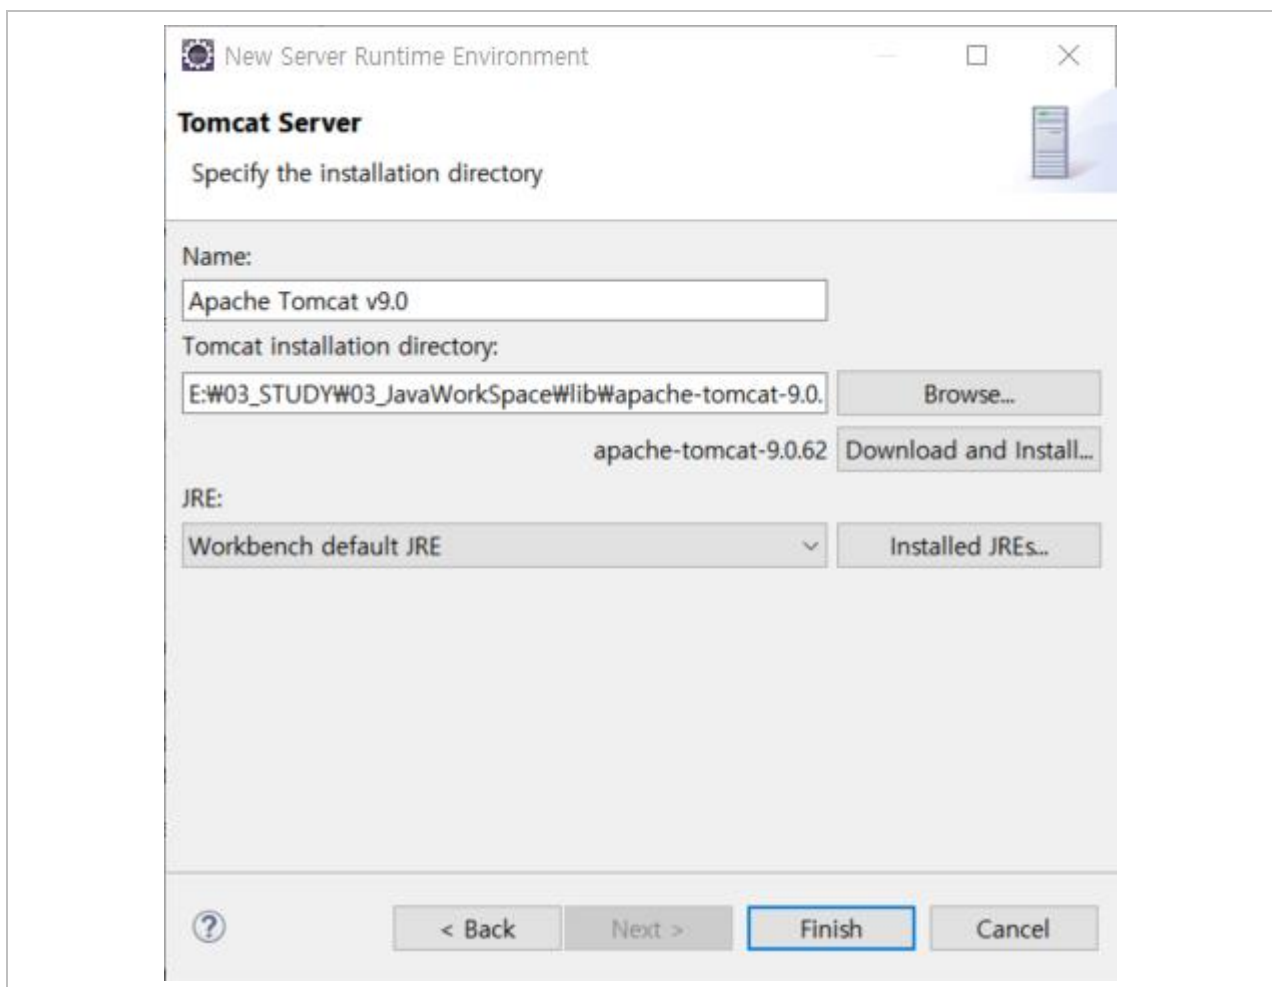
New Server Runtime Environment

Tomcat Server

Specify the installation directory

Name:

Apache Tomcat v9.0

Tomcat installation directory:

E:₩03_STUDY₩03_JavaWorkSpace₩lib₩apache-tomcat-9.0.

Browse...

apache-tomcat-9.0.62

Download and Install...

JRE:

Workbench default JRE

Installed JREs...

?

< Back

Next >

Finish

Cancel